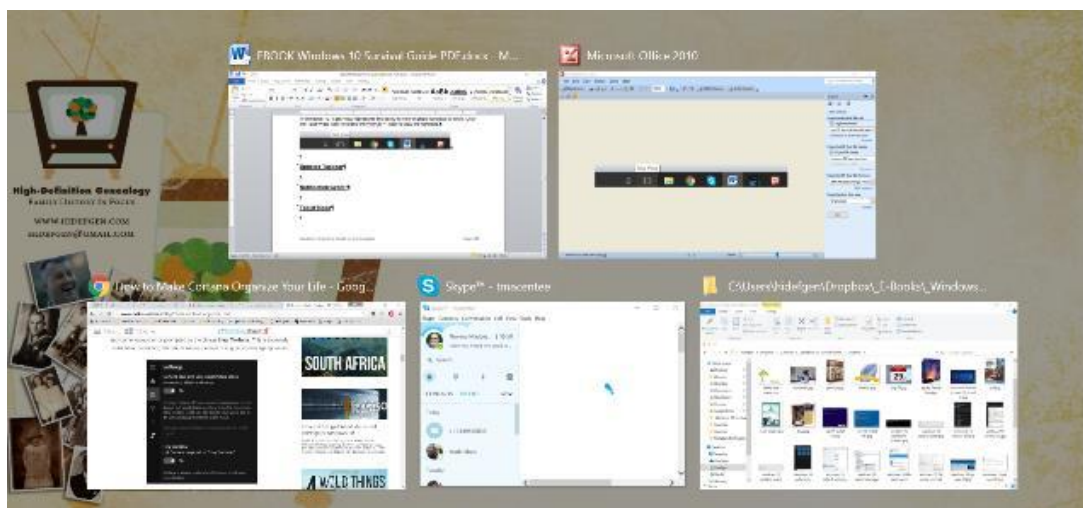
EBOOK Windows 10 Survival Guide PDF.docx - M...

Microsoft Office 2010

High-Definition Genealogy
FAMILY HISTORY IN FOCUS
WWW.HDEFGEN.COM
HDEFGEN@GMAIL.COM

How to Make Cortana Organize Your Life - Goog...

Skype™ - tmacentee

C:\Users\hdefgen\Dropbox\_E-Books\_Windows...

SOUTH AFRICA

WILD THINGS